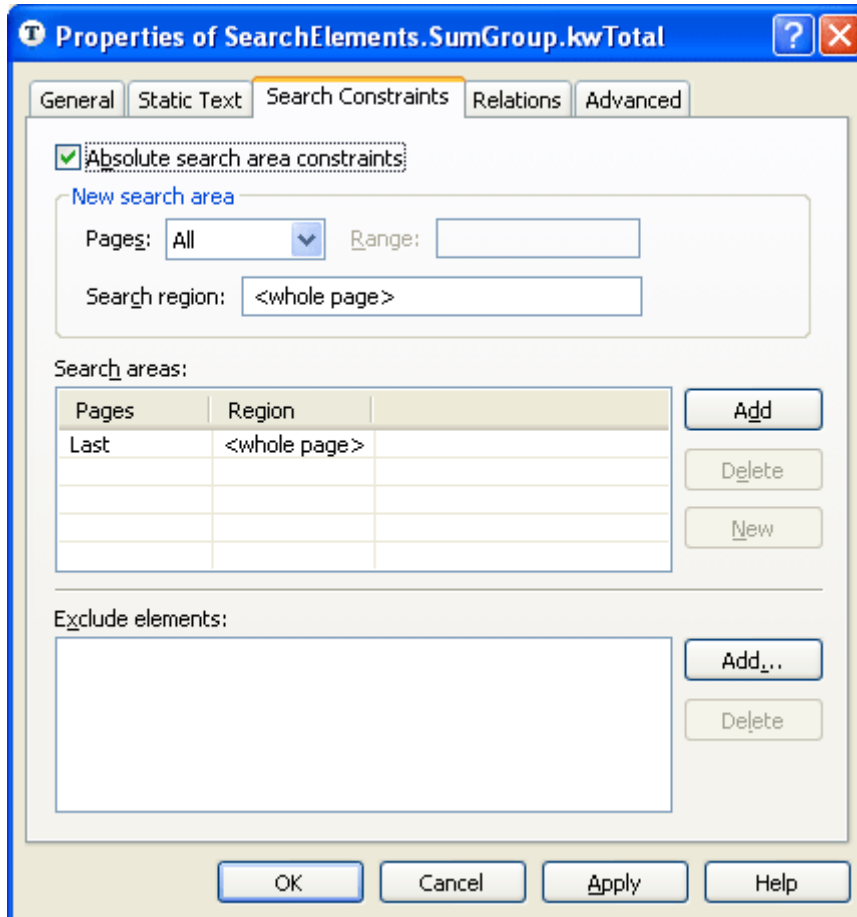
Properties of SearchElements.SumGroup.kwTotal

General | Static Text | Search Constraints | Relations | Advanced

Absolute search area constraints

New search area

Pages: All

Range:

Search region: <whole page>

Search areas:

| Pages | Region |
|---|---|
| Last | <whole page> |

Add

Delete

New

Exclude elements:

Add...

Delete

OK

Cancel

Apply

Help